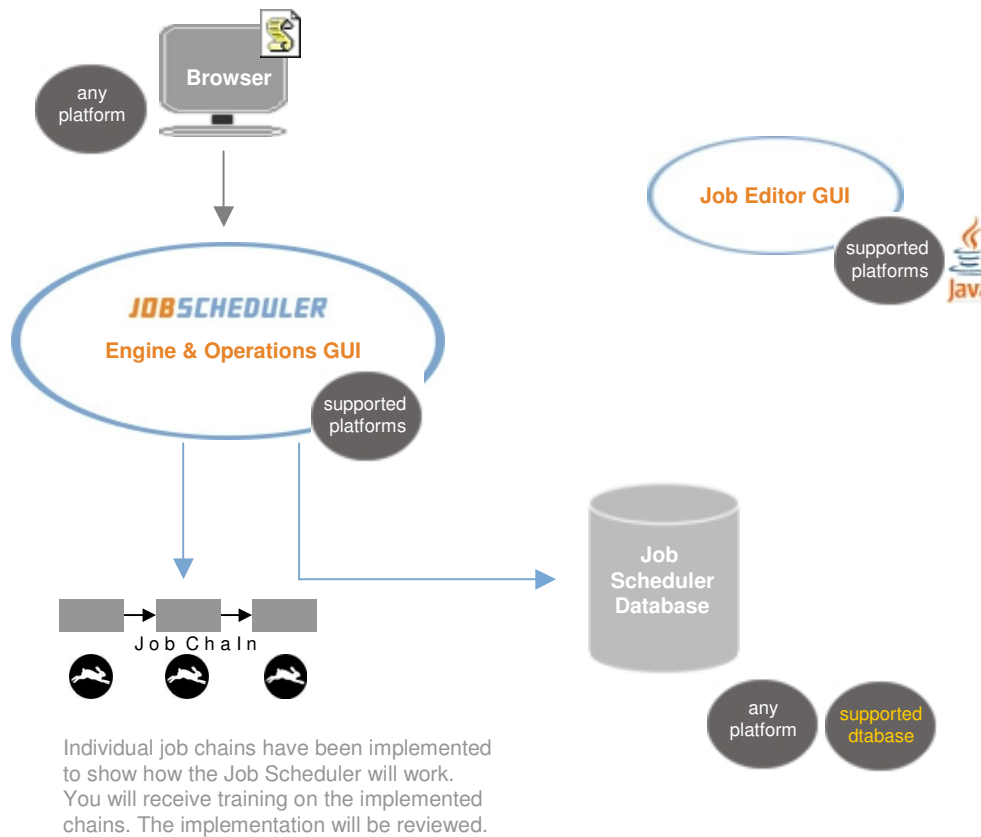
any platform

Browser

Job Editor GUI

supported platforms

Java

JOBSCHEDULER

Engine & Operations GUI

supported platforms

Job Scheduler Database

Job ChaIn

any platform

supported dtabase

Individual job chains have been implemented to show how the Job Scheduler will work. You will receive training on the implemented chains. The implementation will be reviewed.